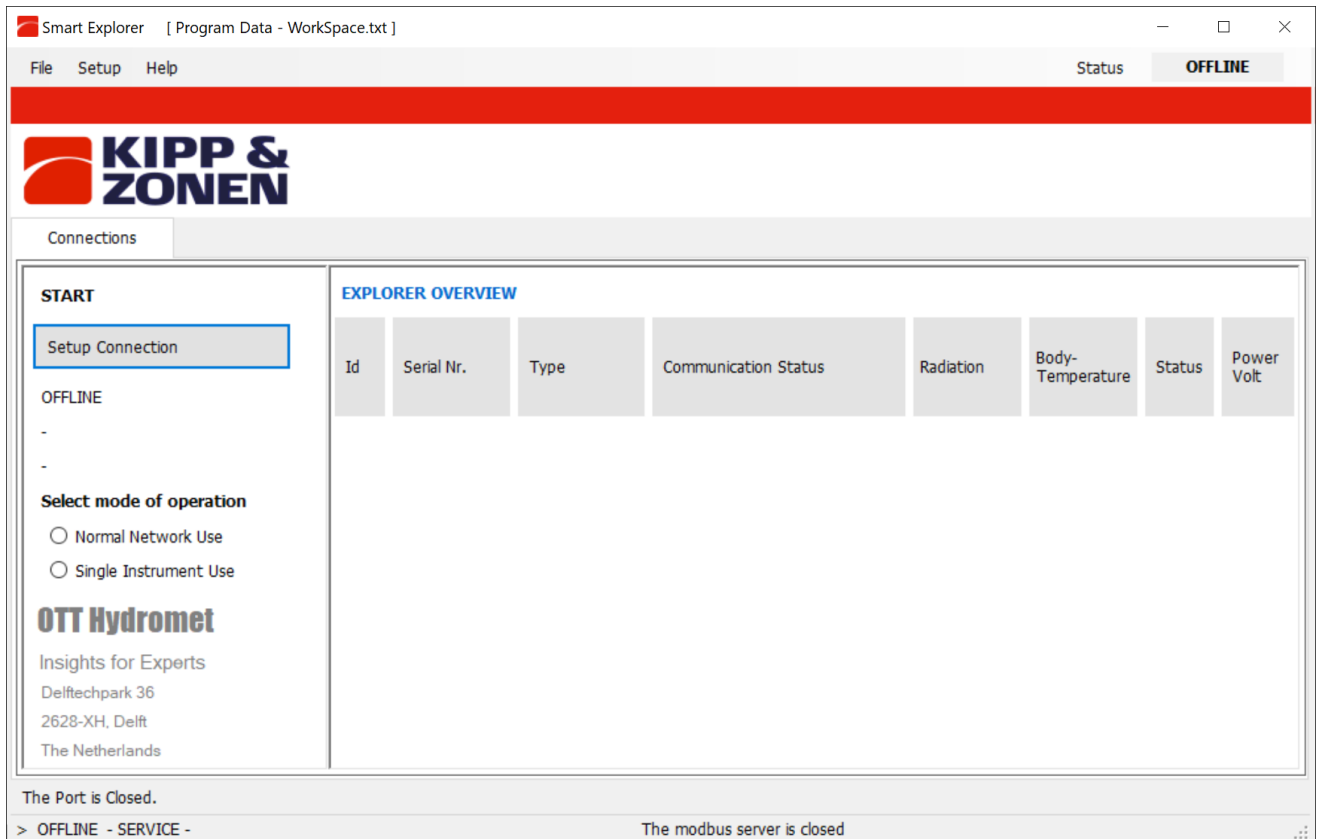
Smart Explorer [ Program Data - WorkSpace.txt ]

File Setup Help

Status OFFLINE

KIPP & ZONEN

Connections

START

Setup Connection

OFFLINE

-

-

Select mode of operation

Normal Network Use

Single Instrument Use

OTT Hydromet

Insights for Experts

Delftechpark 36

2628-XH, Delft

The Netherlands

EXPLORER OVERVIEW

| Id | Serial Nr. | Type | Communication Status | Radiation | Body-Temperature | Status | Power Volt |
|---|---|---|---|---|---|---|---|

The Port is Closed.

> OFFLINE - SERVICE -

The modbus server is closed